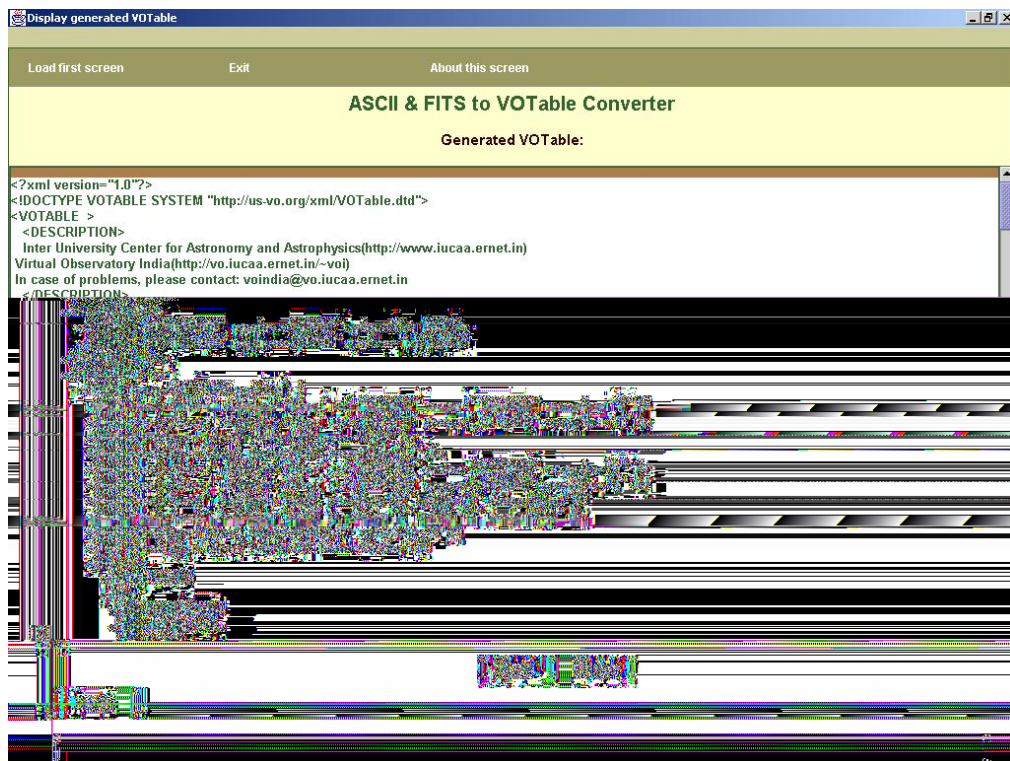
Display generated VOTable

Load first screen Exit About this screen

ASCII & FITS to VOTable Converter

Generated VOTable:

<?xml version="1.0"?>
<!DOCTYPE VOTABLE SYSTEM "http://us-vo.org/xml/VOTable.dtd">
<VOTABLE >
<DESCRIPTION>
Inter University Center for Astronomy and Astrophysics(http://www.iucaa.ernet.in)
Virtual Observatory India(http://vo.iucaa.ernet.in/~voi)
In case of problems, please contact: voindia@vo.iucaa.ernet.in
</DESCRIPTION>

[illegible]